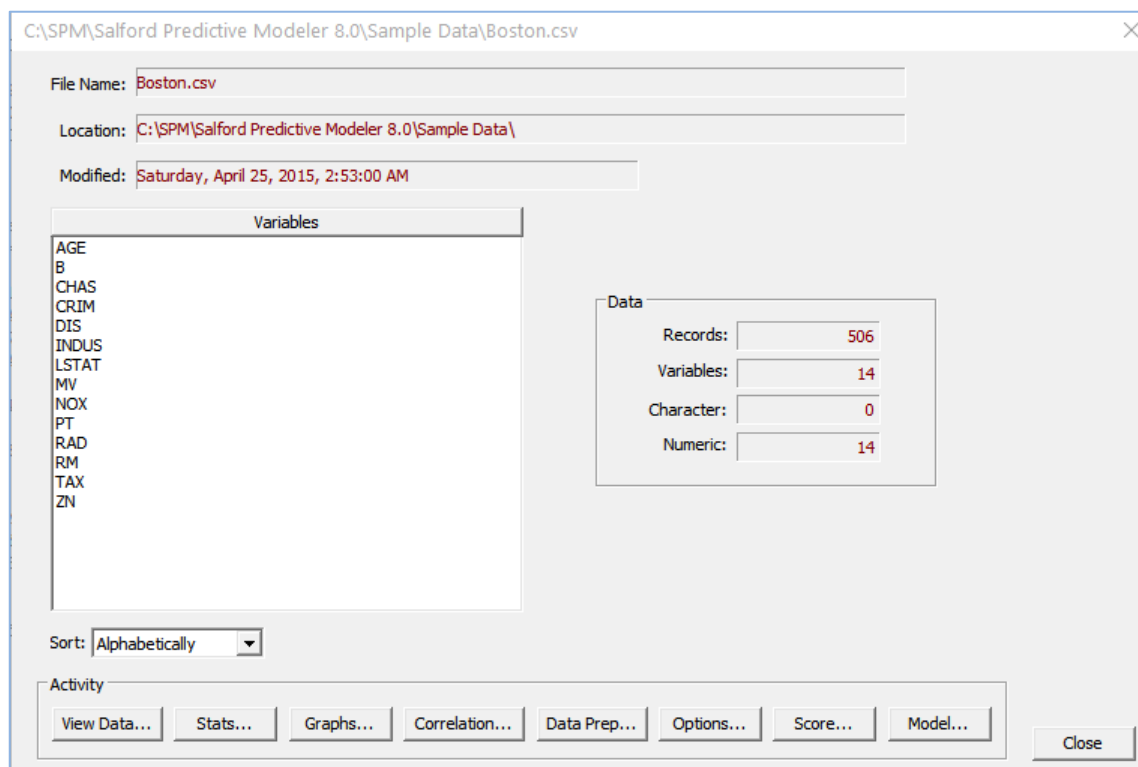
C:\SPM\Salford Predictive Modeler 8.0\Sample Data\Boston.csv

File Name: Boston.csv

Location: C:\SPM\Salford Predictive Modeler 8.0\Sample Data\

Modified: Saturday, April 25, 2015, 2:53:00 AM

Variables

AGE
B
CHAS
CRIM
DIS
INDUS
LSTAT
MV
NOX
PT
RAD
RM
TAX
ZN

Data

Records: 506

Variables: 14

Character: 0

Numeric: 14

Sort: Alphabetically

Activity

View Data... Stats... Graphs... Correlation... Data Prep... Options... Score... Model...

Close